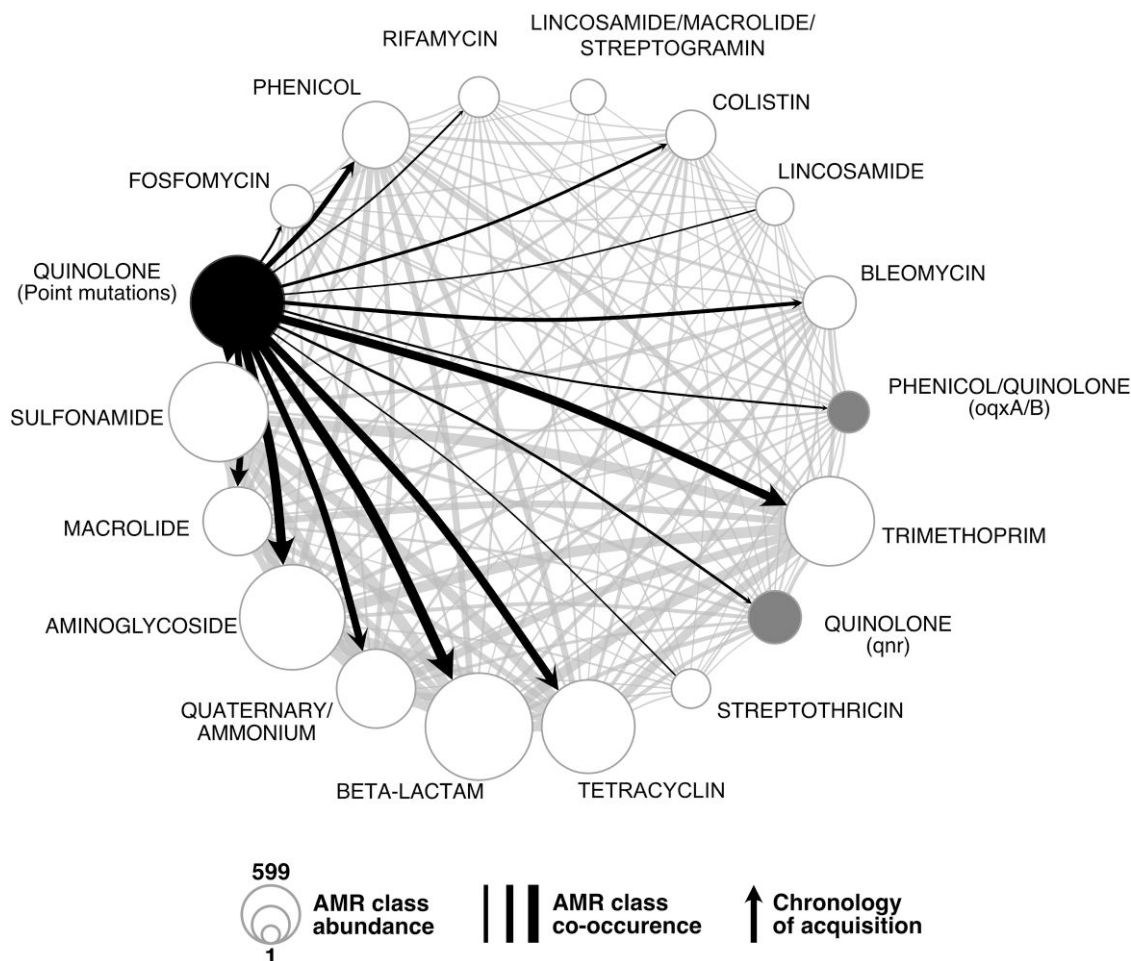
RIFAMYCIN

LINCOSAMIDE/MACROLIDE/ STREPTOGRAMIN

PHENICOL

COLISTIN

FOSFOMYCIN

LINCOSAMIDE

QUINOLONE (Point mutations)

BLEOMYCIN

PHENICOL/QUINOLONE (oqxA/B)

SULFONAMIDE

MACROLIDE

TRIMETHOPRIM

AMINOGLYCOSIDE

QUINOLONE (qnr)

QUATERNARY/ AMMONIUM

STREPTOTHRICIN

BETA-LACTAM

TETRACYCLIN

599

1

AMR class abundance

AMR class co-occurence

Chronology of acquisition